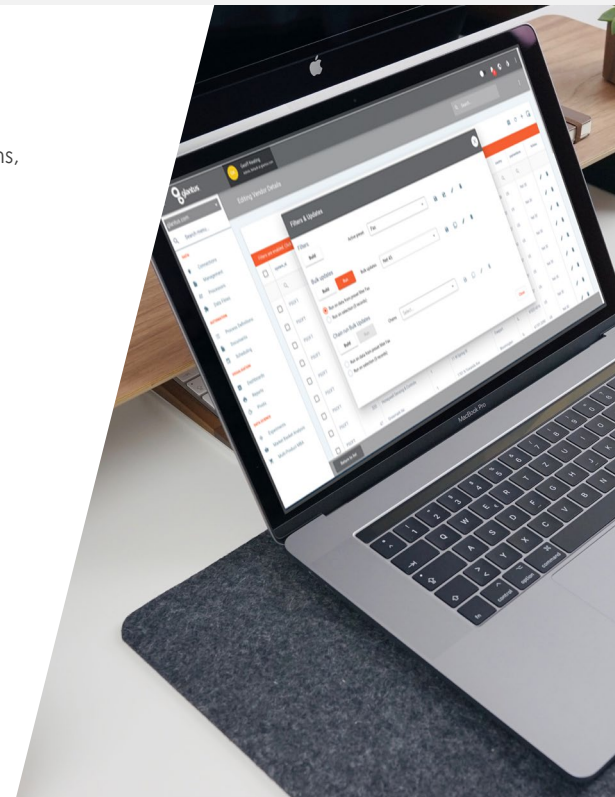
ns,

glantus

Editing Vendor Details

Search menu...

Filters & Updates

Filters

Bulk updates

Clear-out Bulk Updates

Return to list

MacBook Pro

esc

Q W E R T Y U I O P

A S D F G H J K L

Z X C V B N M

control

option

command